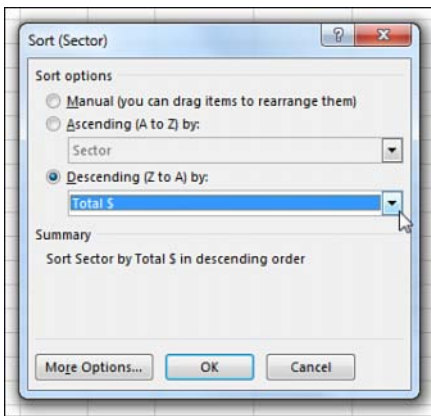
Sort (Sector)

?

Sort options

Manual (you can drag items to rearrange them)

Ascending (A to Z) by:

Sector

Descending (Z to A) by:

Total $

Summary

Sort Sector by Total $ in descending order

More Options...

OK

Cancel